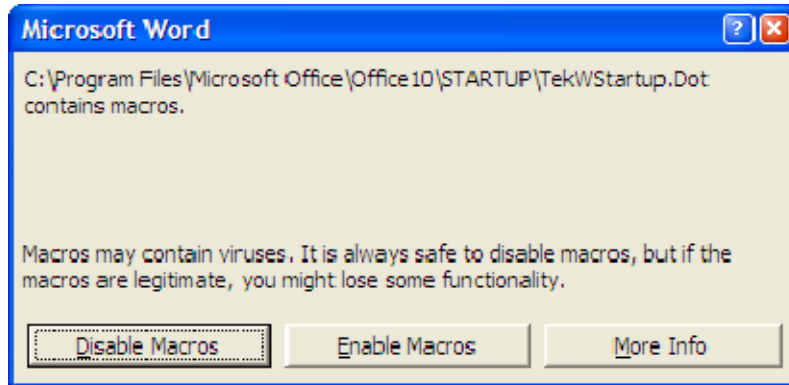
Microsoft Word

?

C:\Program Files\Microsoft Office\Office10\STARTUP\TekWStartup.Dot contains macros.

Macros may contain viruses. It is always safe to disable macros, but if the macros are legitimate, you might lose some functionality.

Disable Macros

Enable Macros

More Info